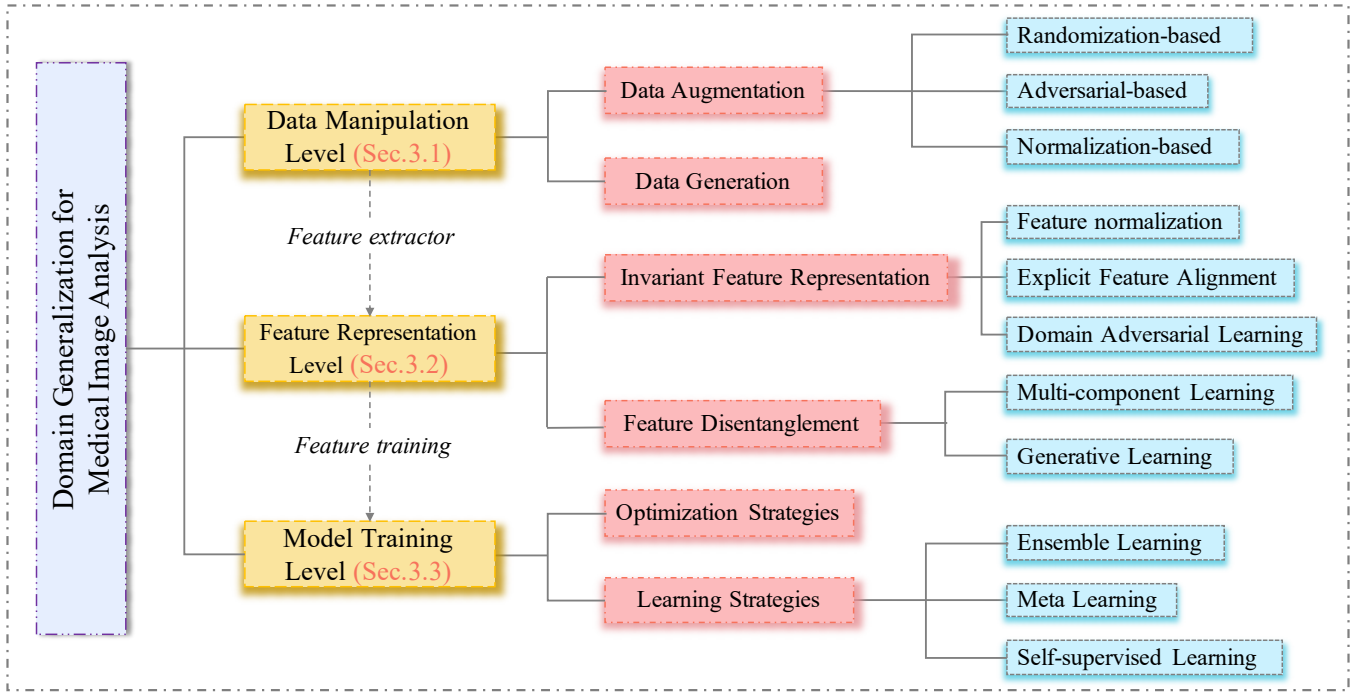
Domain Generalization for Medical Image Analysis

Data Manipulation Level (Sec.3.1)

Feature extractor

Feature Representation Level (Sec.3.2)

Feature training

Model Training Level (Sec.3.3)

Data Augmentation

Data Generation

Invariant Feature Representation

Feature Disentanglement

Optimization Strategies

Learning Strategies

Randomization-based

Adversarial-based

Normalization-based

Feature normalization

Explicit Feature Alignment

Domain Adversarial Learning

Multi-component Learning

Generative Learning

Ensemble Learning

Meta Learning

Self-supervised Learning